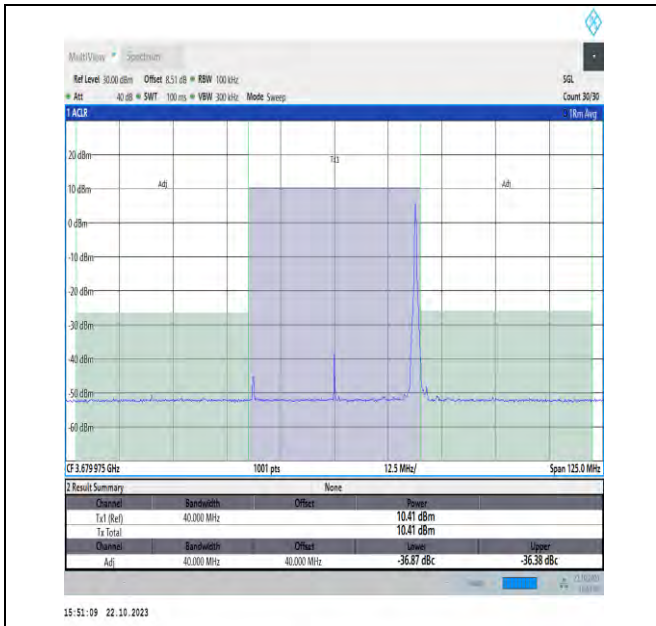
MultiView Spectrum

Ref Level 30.00 dBm Offset 8.51 dB RBW 100 kHz SGL
Att 40 dB SWT 100 ms VBW 300 kHz Mode Sweep Count 30/30

1 ACLR 1Rm Avg

20 dBm
10 dBm
0 dBm
-10 dBm
-20 dBm
-30 dBm
-40 dBm
-50 dBm
-60 dBm

Adj
Tx1
Adj

CF 3.679 975 GHz 1001 pts 12.5 MHz/ Span 125.0 MHz

2 Result Summary None

| Channel | Bandwidth | Offset | Power | |
|---|---|---|---|---|
| Tx1 (Ref) | 40.000 MHz | | 10.41 dBm | |
| Tx Total | | | 10.41 dBm | |
| Channel | Bandwidth | Offset | Lower | Upper |
| Adj | 40.000 MHz | 40.000 MHz | -36.87 dBc | -36.38 dBc |

15:51:09 22.10.2023